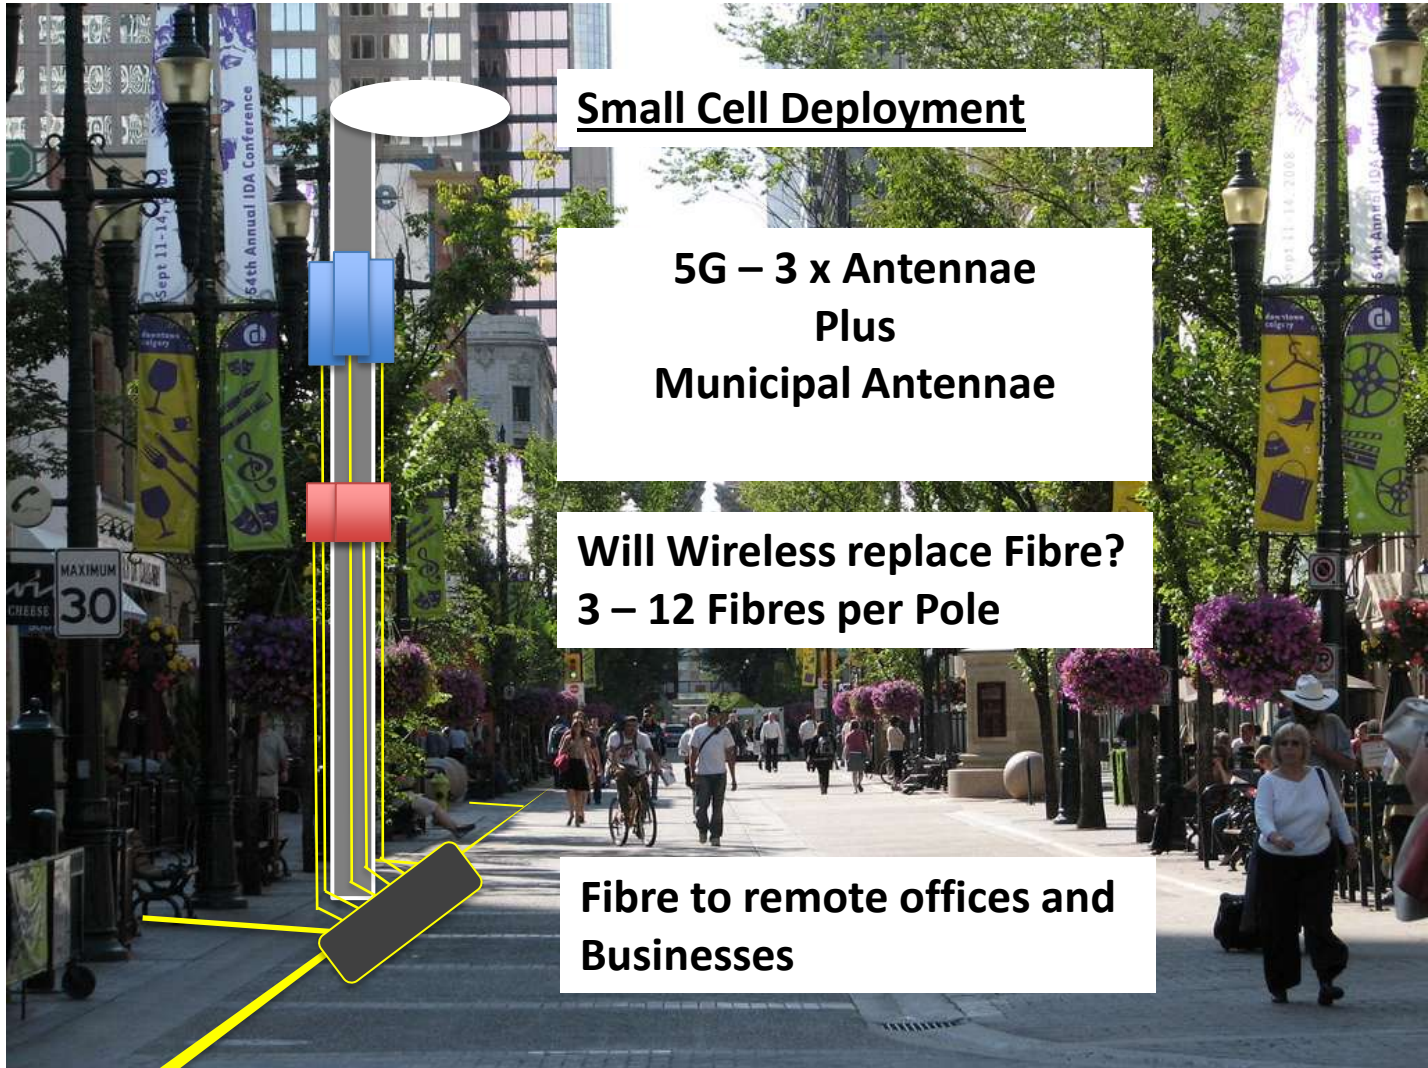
Small Cell Deployment

5G – 3 x Antennae
Plus
Municipal Antennae

Will Wireless replace Fibre?
3 – 12 Fibres per Pole

Fibre to remote offices and Businesses

Sept 11-14

54th Annual IDA Conference

MAXIMUM
30

CHEESE